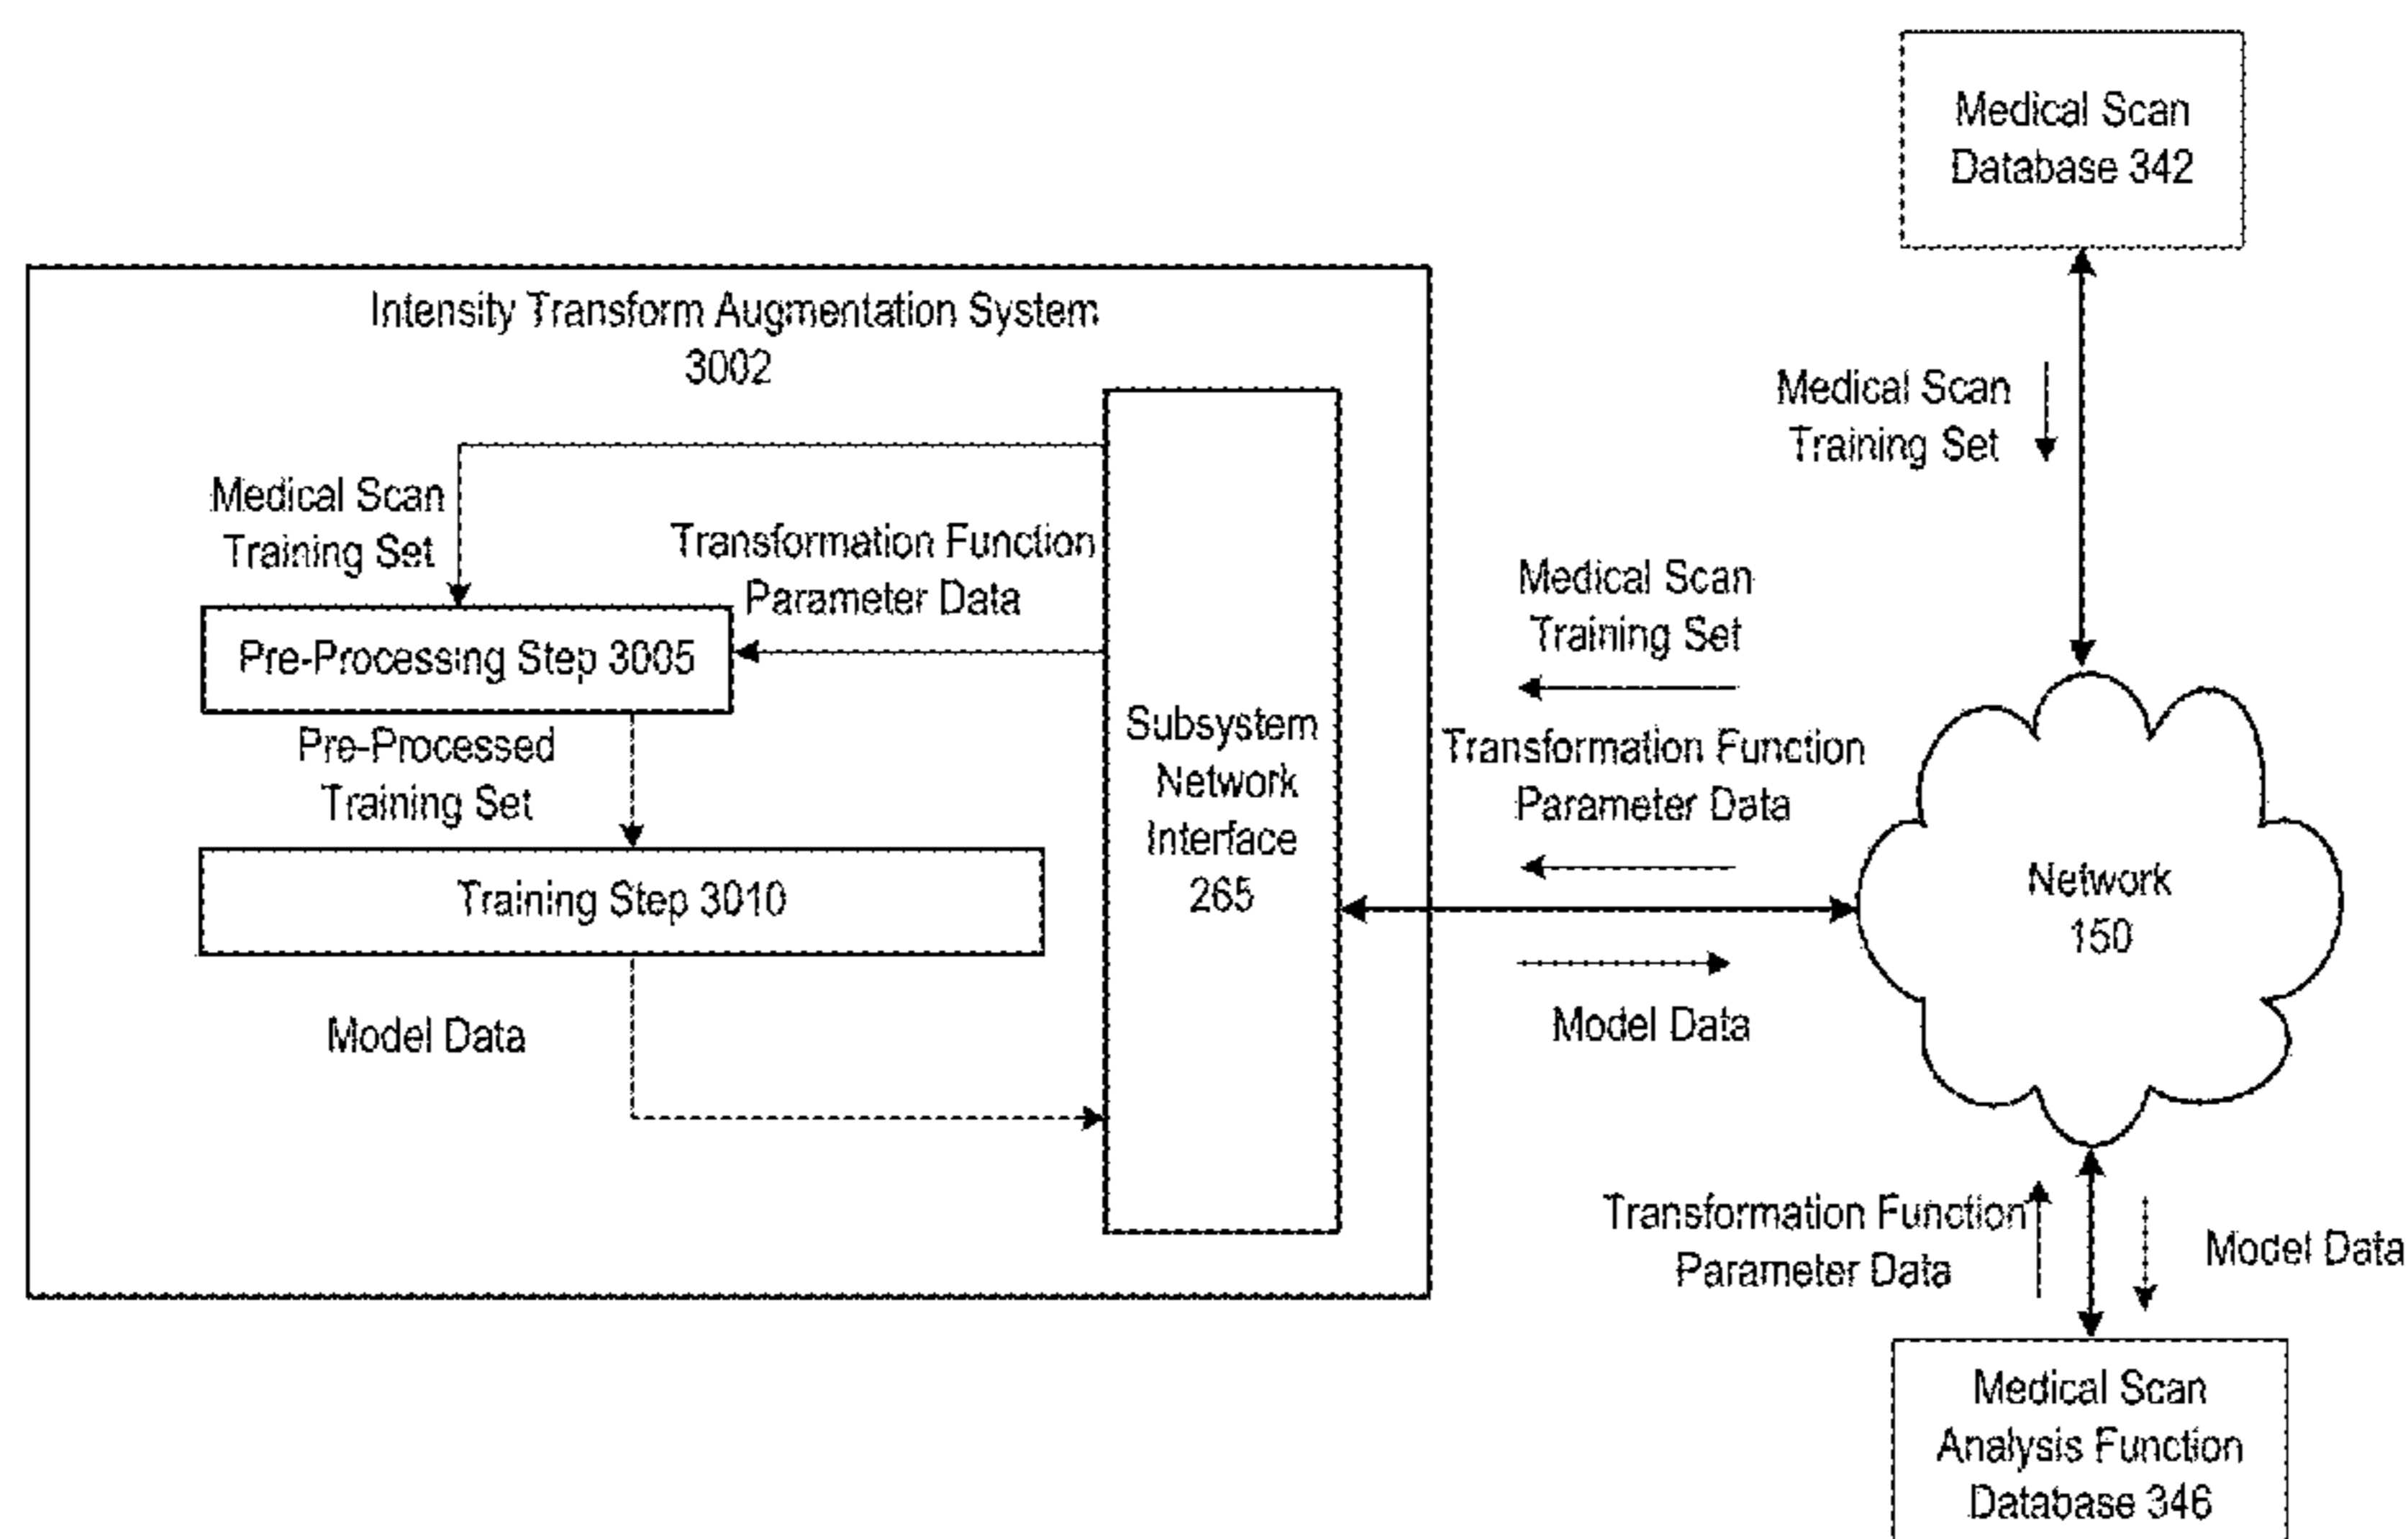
Medical Scan Database 342

Intensity Transform Augmentation System 3002

Medical Scan Training Set

Medical Scan Training Set

Transformation Function Parameter Data

Pre-Processing Step 3005

Pre-Processed Training Set

Training Step 3010

Model Data

Subsystem Network Interface 265

Medical Scan Training Set

Transformation Function Parameter Data

Model Data

Network 150

Transformation Function Parameter Data

Model Data

Medical Scan Analysis Function Database 346